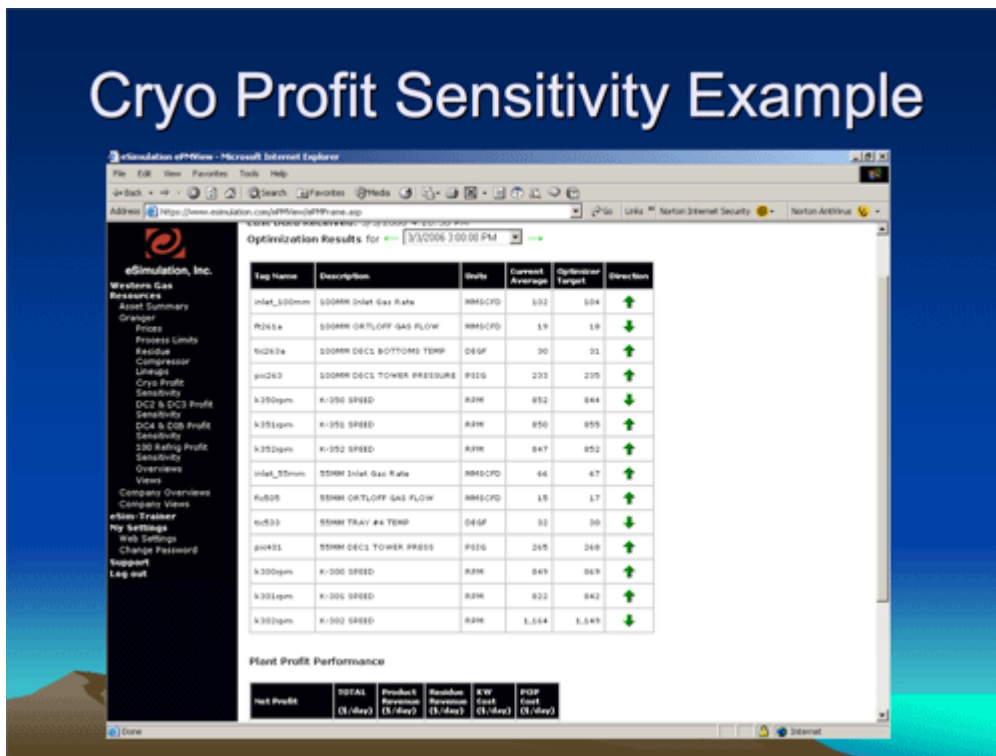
Cryo Profit Sensitivity Example

eSimulation ePMView - Microsoft Internet Explorer

File Edit View Favorites Tools Help

Back Search Favorites Media

Address https://www.esimulation.com/ePMView/ePMFrame.asp

Go Links Norton Internet Security Norton AntiVirus

eSimulation, Inc.

Western Gas Resources
Asset Summary
Granger
Prices
Process Limits
Residue Compressor Lineups
Cryo Profit Sensitivity
DC2 & DC3 Profit Sensitivity
DC4 & DIB Profit Sensitivity
100 Refrig Profit Sensitivity
Overviews
Views
Company Overviews
Company Views
eSim-Trainer
My Settings
Web Settings
Change Password
Support
Log out

Last Data Received: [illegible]

Optimization Results for 3/3/2006 3:00:00 PM

| Tag Name | Description | Units | Current Average | Optimizer Target | Direction |
|---|---|---|---|---|---|
| inlet_100mm | 100MM Inlet Gas Rate | MMSCFD | 102 | 104 | ↑ |
| fi261a | 100MM ORTLOFF GAS FLOW | MMSCFD | 19 | 18 | ↓ |
| tic263a | 100MM DEC1 BOTTOMS TEMP | DEGF | 30 | 31 | ↑ |
| pic263 | 100MM DEC1 TOWER PRESSURE | PSIG | 233 | 235 | ↑ |
| k350rpm | K-350 SPEED | RPM | 852 | 844 | ↓ |
| k351rpm | K-351 SPEED | RPM | 850 | 855 | ↑ |
| k352rpm | K-352 SPEED | RPM | 847 | 852 | ↑ |
| inlet_55mm | 55MM Inlet Gas Rate | MMSCFD | 66 | 67 | ↑ |
| fic505 | 55MM ORTLOFF GAS FLOW | MMSCFD | 15 | 17 | ↑ |
| tic533 | 55MM TRAY #4 TEMP | DEGF | 32 | 30 | ↓ |
| pic401 | 55MM DEC1 TOWER PRESS | PSIG | 265 | 268 | ↑ |
| k300rpm | K-300 SPEED | RPM | 849 | 869 | ↑ |
| k301rpm | K-301 SPEED | RPM | 822 | 842 | ↑ |
| k302rpm | K-302 SPEED | RPM | 1,164 | 1,149 | ↓ |

Plant Profit Performance

| Net Profit | TOTAL ($/day) | Product Revenue ($/day) | Residue Revenue ($/day) | KW Cost ($/day) | POP Cost ($/day) |
|---|---|---|---|---|---|

Done Internet